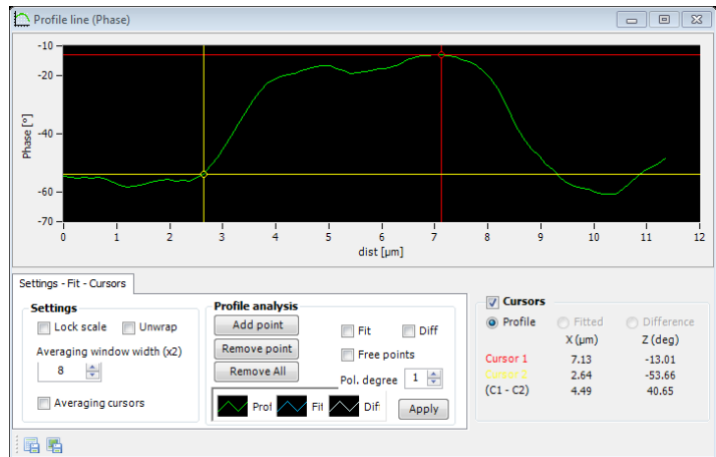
Profile line (Phase)

Phase [°]

-10
-20
-40
-60
-70

0 1 2 3 4 5 6 7 8 9 10 11 12

dist [µm]

Settings - Fit - Cursors

Settings

Lock scale
Unwrap

Averaging window width (x2)

8

Averaging cursors

Profile analysis

Add point
Remove point
Remove All

Fit
Diff
Free points

Pol. degree 1

Prof
Fit
Dif

Apply

Cursors

Profile
Fitted
Difference

| | X (µm) | Z (deg) |
|---|---|---|
| Cursor 1 | 7.13 | -13.01 |
| Cursor 2 | 2.64 | -53.66 |
| (C1 - C2) | 4.49 | 40.65 |